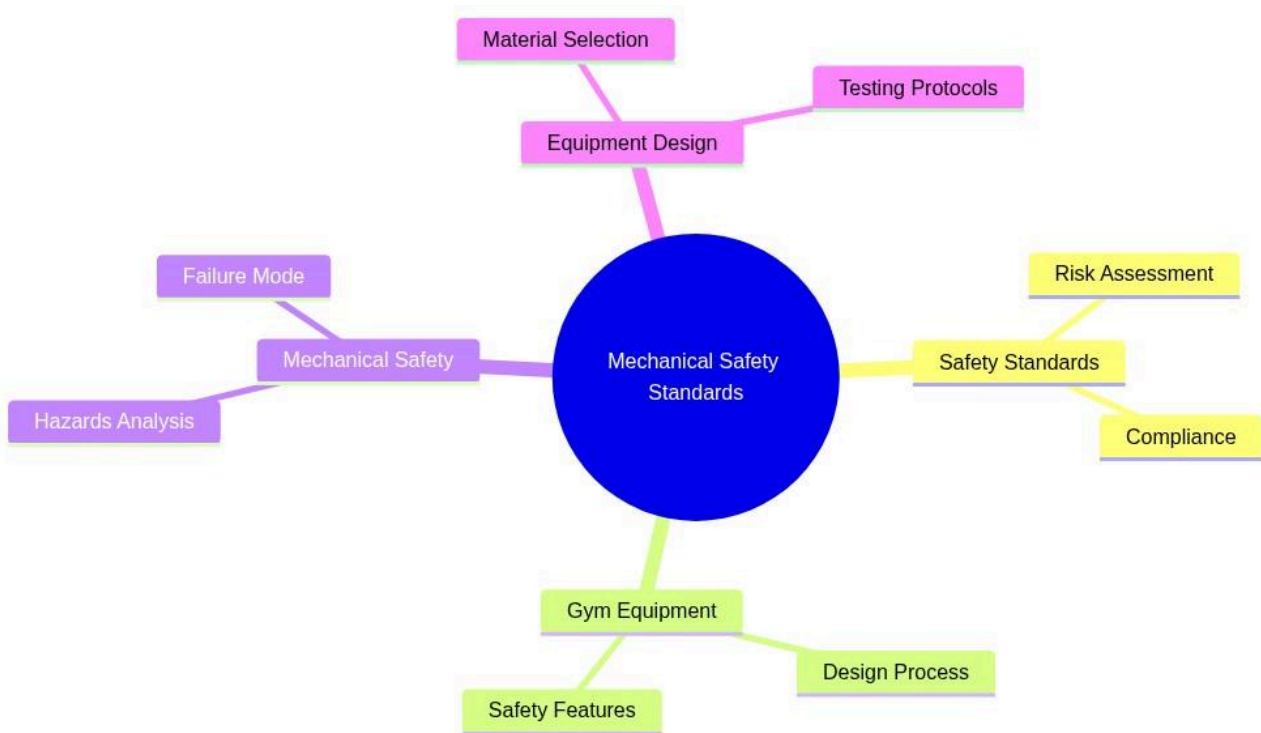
Material Selection
Testing Protocols
Equipment Design
Failure Mode
Mechanical Safety
Hazards Analysis
Mechanical Safety Standards
Risk Assessment
Safety Standards
Compliance
Gym Equipment
Design Process
Safety Features